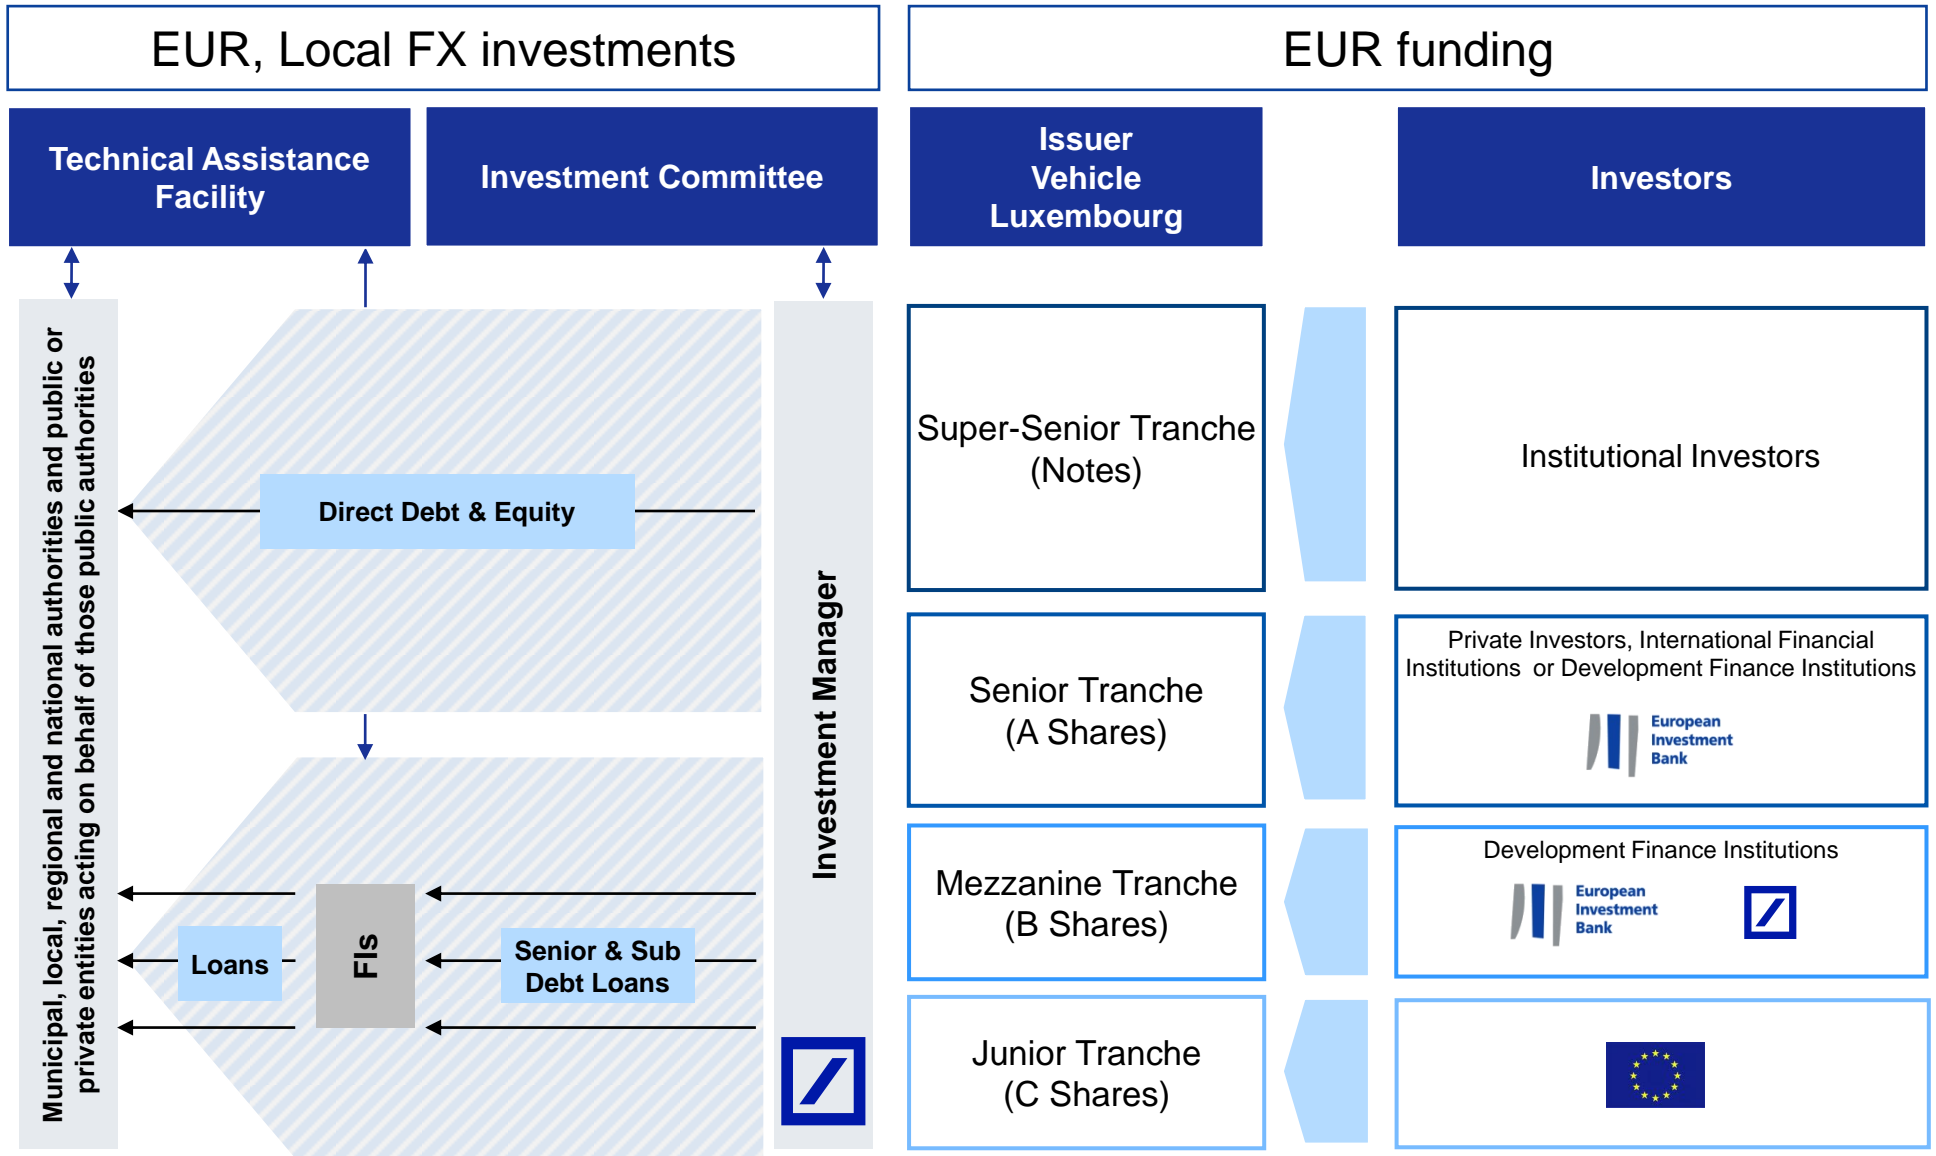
EUR, Local FX investments

EUR funding

Technical Assistance Facility

Investment Committee

Issuer Vehicle Luxembourg

Investors

Municipal, local, regional and national authorities and public or private entities acting on behalf of those public authorities

Direct Debt & Equity

Loans

FIs

Senior & Sub Debt Loans

Investment Manager

Super-Senior Tranche (Notes)

Institutional Investors

Senior Tranche (A Shares)

Private Investors, International Financial Institutions or Development Finance Institutions

European Investment Bank

Mezzanine Tranche (B Shares)

Development Finance Institutions

European Investment Bank

Junior Tranche (C Shares)